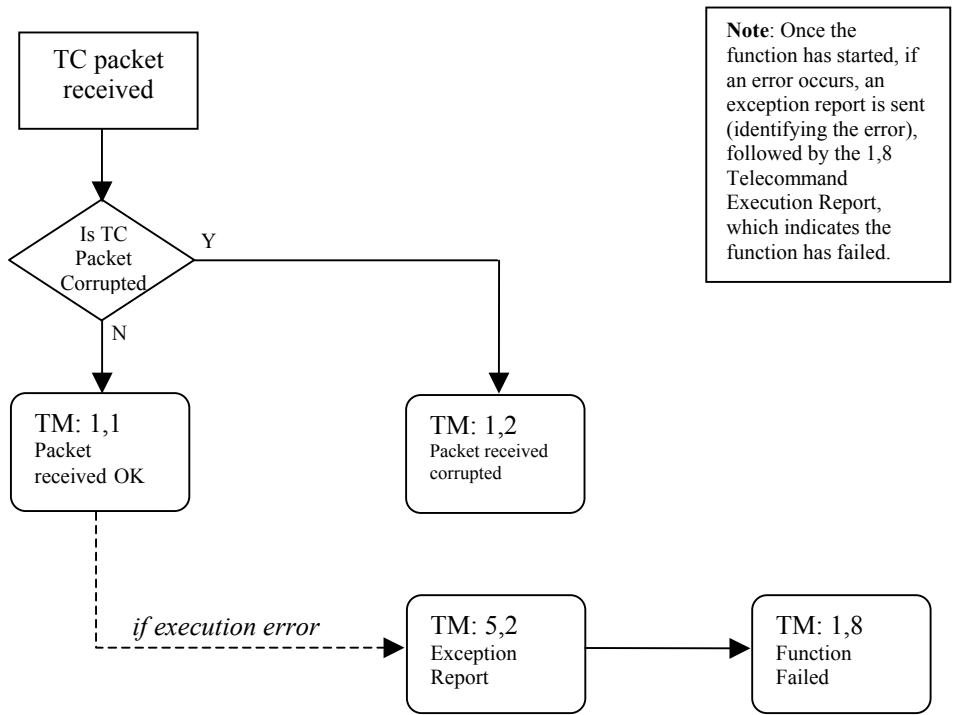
TC packet received

**Note**: Once the function has started, if an error occurs, an exception report is sent (identifying the error), followed by the 1,8 Telecommand Execution Report, which indicates the function has failed.

Is TC Packet Corrupted

Y

N

TM: 1,1
Packet received OK

TM: 1,2
Packet received corrupted

*if execution error*

TM: 5,2
Exception Report

TM: 1,8
Function Failed